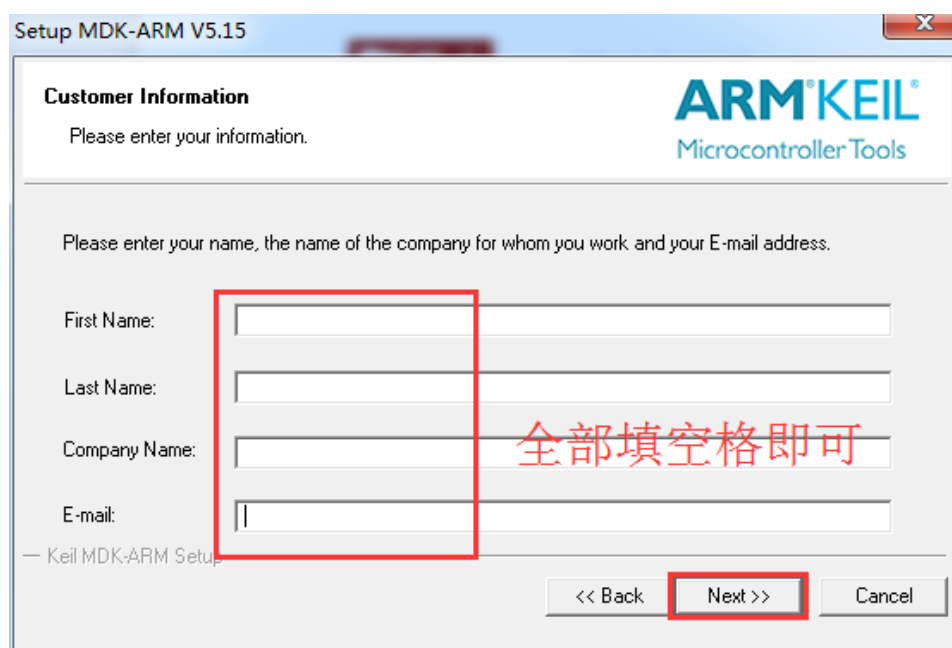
Setup MDK-ARM V5.15

Customer Information

Please enter your information.

ARM KEIL
Microcontroller Tools

Please enter your name, the name of the company for whom you work and your E-mail address.

First Name:

Last Name:

Company Name:

E-mail:

全部填空格即可

— Keil MDK-ARM Setup

<< Back

Next >>

Cancel